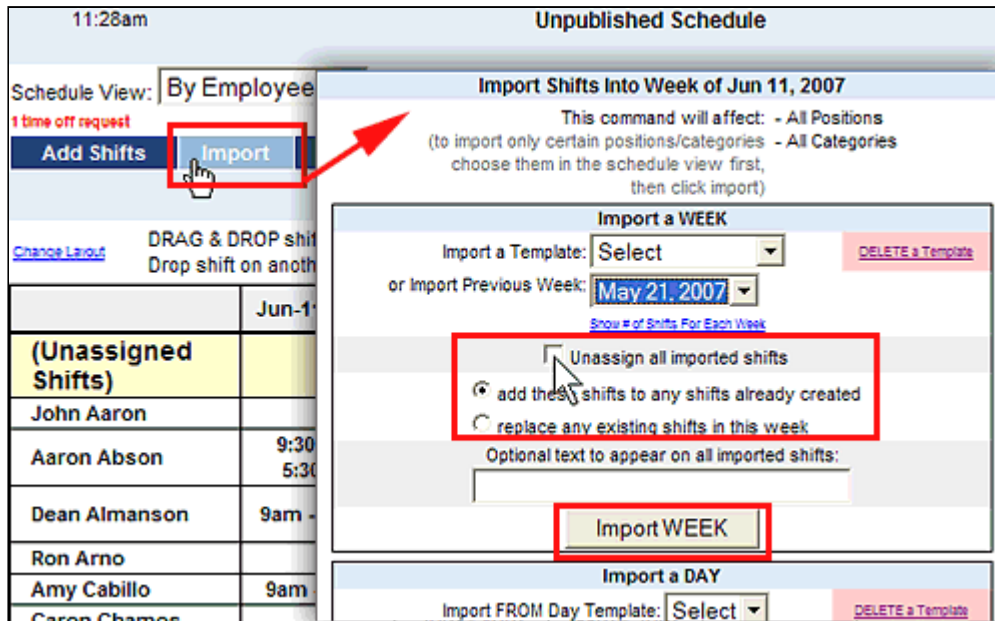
11:28am

Unpublished Schedule

Schedule View: By Employee

1 time off request

Add Shifts Import

Change Layout

DRAG & DROP shi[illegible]
Drop shift on anoth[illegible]

| | Jun-1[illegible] |
|---|---|
| (Unassigned Shifts) | |
| John Aaron | |
| Aaron Abson | 9:30 5:3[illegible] |
| Dean Almanson | 9am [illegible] |
| Ron Arno | |
| Amy Cabillo | 9am |
| Caron Chamos | |

Import Shifts Into Week of Jun 11, 2007

This command will affect: - All Positions
(to import only certain positions/categories - All Categories
choose them in the schedule view first,
then click import)

Import a WEEK

Import a Template: Select

DELETE a Template

or Import Previous Week: May 21, 2007

Show # of Shifts For Each Week

Unassign all imported shifts

add these shifts to any shifts already created

replace any existing shifts in this week

Optional text to appear on all imported shifts:

Import WEEK

Import a DAY

Import FROM Day Template: Select

DELETE a Template